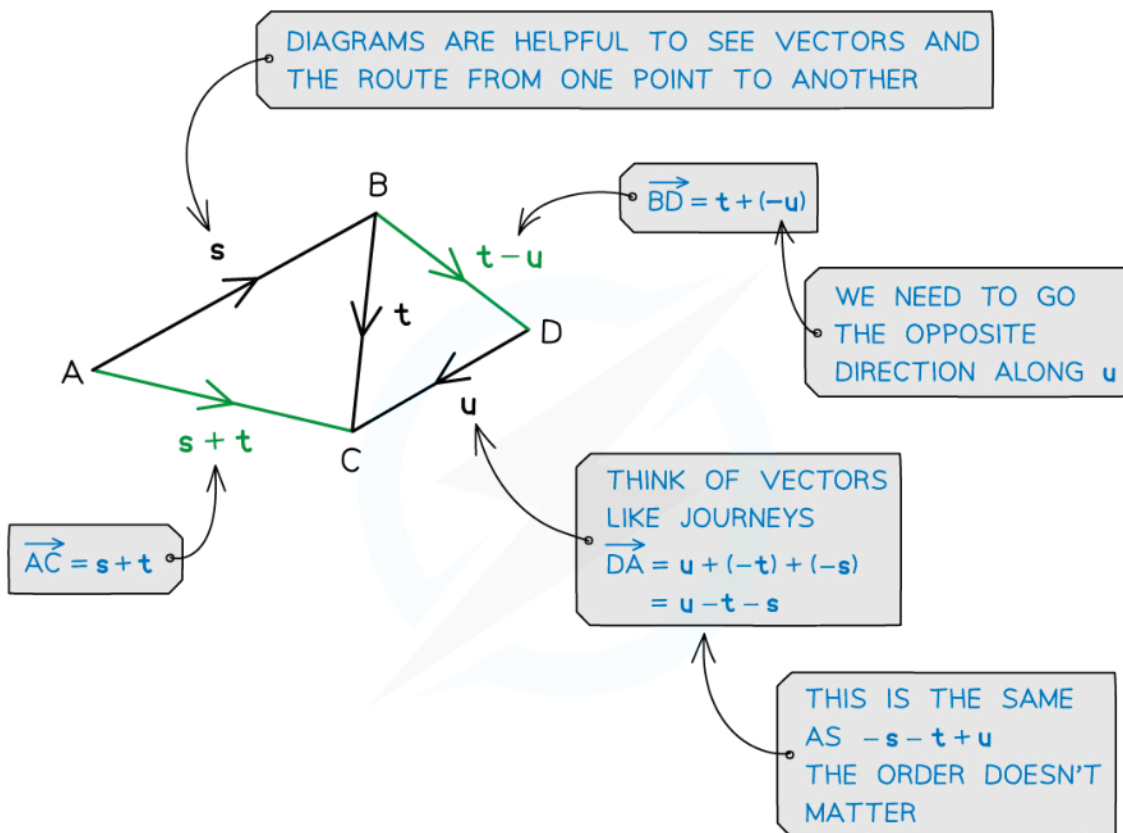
DIAGRAMS ARE HELPFUL TO SEE VECTORS AND THE ROUTE FROM ONE POINT TO ANOTHER

B

s

t − u

t

D

A

u

s + t

C

$\overrightarrow{BD} = \mathbf{t} + (-\mathbf{u})$

WE NEED TO GO THE OPPOSITE DIRECTION ALONG **u**

$\overrightarrow{AC} = \mathbf{s} + \mathbf{t}$

THINK OF VECTORS LIKE JOURNEYS
$\overrightarrow{DA} = \mathbf{u} + (-\mathbf{t}) + (-\mathbf{s})$
$= \mathbf{u} - \mathbf{t} - \mathbf{s}$

THIS IS THE SAME AS $-\mathbf{s} - \mathbf{t} + \mathbf{u}$
THE ORDER DOESN'T MATTER